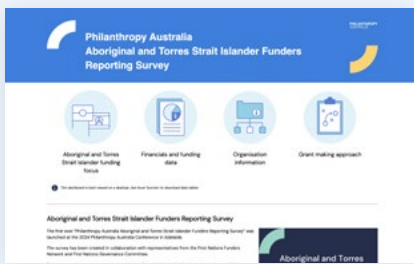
Philanthropy Australia
Aboriginal and Torres Strait Islander Funders Reporting Survey

PHILANTHROPY AUSTRALIA

Aboriginal and Torres Strait Islander funding focus

Financials and funding data

Organisation information

Grant making approach

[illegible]

Aboriginal and Torres Strait Islander Funders Reporting Survey

The first ever "Philanthropy Australia Aboriginal and Torres Strait Islander Funders Reporting Survey" was launched at the 2024 Philanthropy Australia Conference in Adelaide.

The survey has been created in collaboration with representatives from the First Nations Funders Network and First Nations Governance Committee.

Aboriginal and Torres